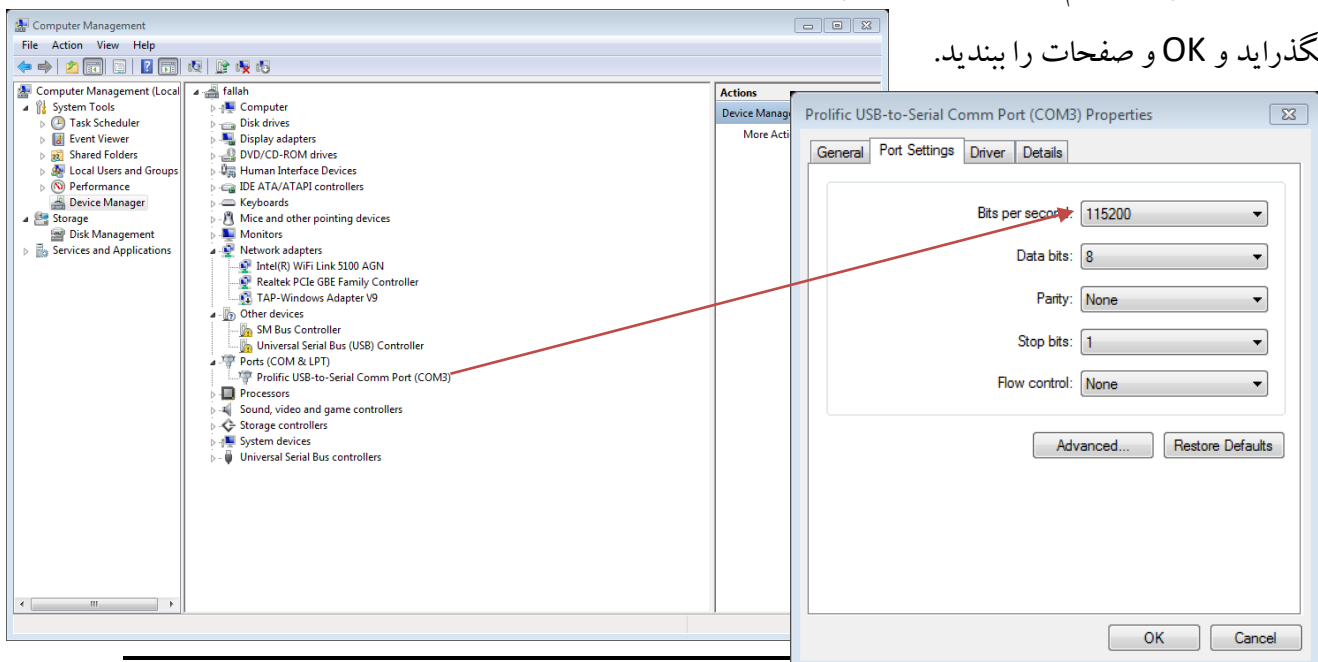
گذراید و OK و صفحات را ببندید.

Computer Management

File Action View Help

Computer Management (Local
System Tools
Task Scheduler
Event Viewer
Shared Folders
Local Users and Groups
Performance
Device Manager
Storage
Disk Management
Services and Applications

fallah
Computer
Disk drives
Display adapters
DVD/CD-ROM drives
Human Interface Devices
IDE ATA/ATAPI controllers
Keyboards
Mice and other pointing devices
Monitors
Network adapters
Intel(R) WiFi Link 5100 AGN
Realtek PCIe GBE Family Controller
TAP-Windows Adapter V9
Other devices
SM Bus Controller
Universal Serial Bus (USB) Controller
Ports (COM & LPT)
Prolific USB-to-Serial Comm Port (COM3)
Processors
Sound, video and game controllers
Storage controllers
System devices
Universal Serial Bus controllers

Actions
Device Manag
More Acti

Prolific USB-to-Serial Comm Port (COM3) Properties

General | Port Settings | Driver | Details

Bits per second: 115200
Data bits: 8
Parity: None
Stop bits: 1
Flow control: None

Advanced... | Restore Defaults

OK | Cancel